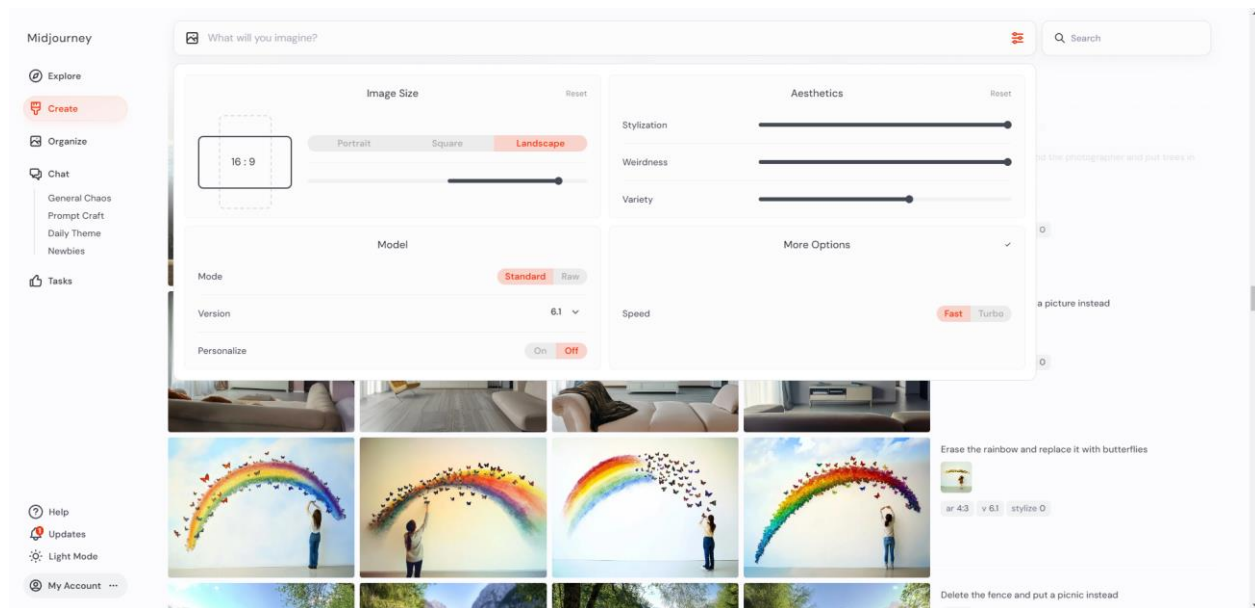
Midjourney

Explore

Create

Organize

Chat

General Chaos
Prompt Craft
Daily Theme
Newbies

Tasks

Help

Updates

Light Mode

My Account ···

What will you imagine?

Search

Image Size

Reset

16 : 9

Portrait Square Landscape

Aesthetics

Reset

Stylization

Weirdness

Variety

Model

Mode

Standard Raw

Version

6.1

Personalize

On Off

More Options

Speed

Fast Turbo

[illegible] the photographer and put trees in

0

a picture instead

0

Erase the rainbow and replace it with butterflies

ar 4:3 v 6.1 stylize 0

Delete the fence and put a picnic instead